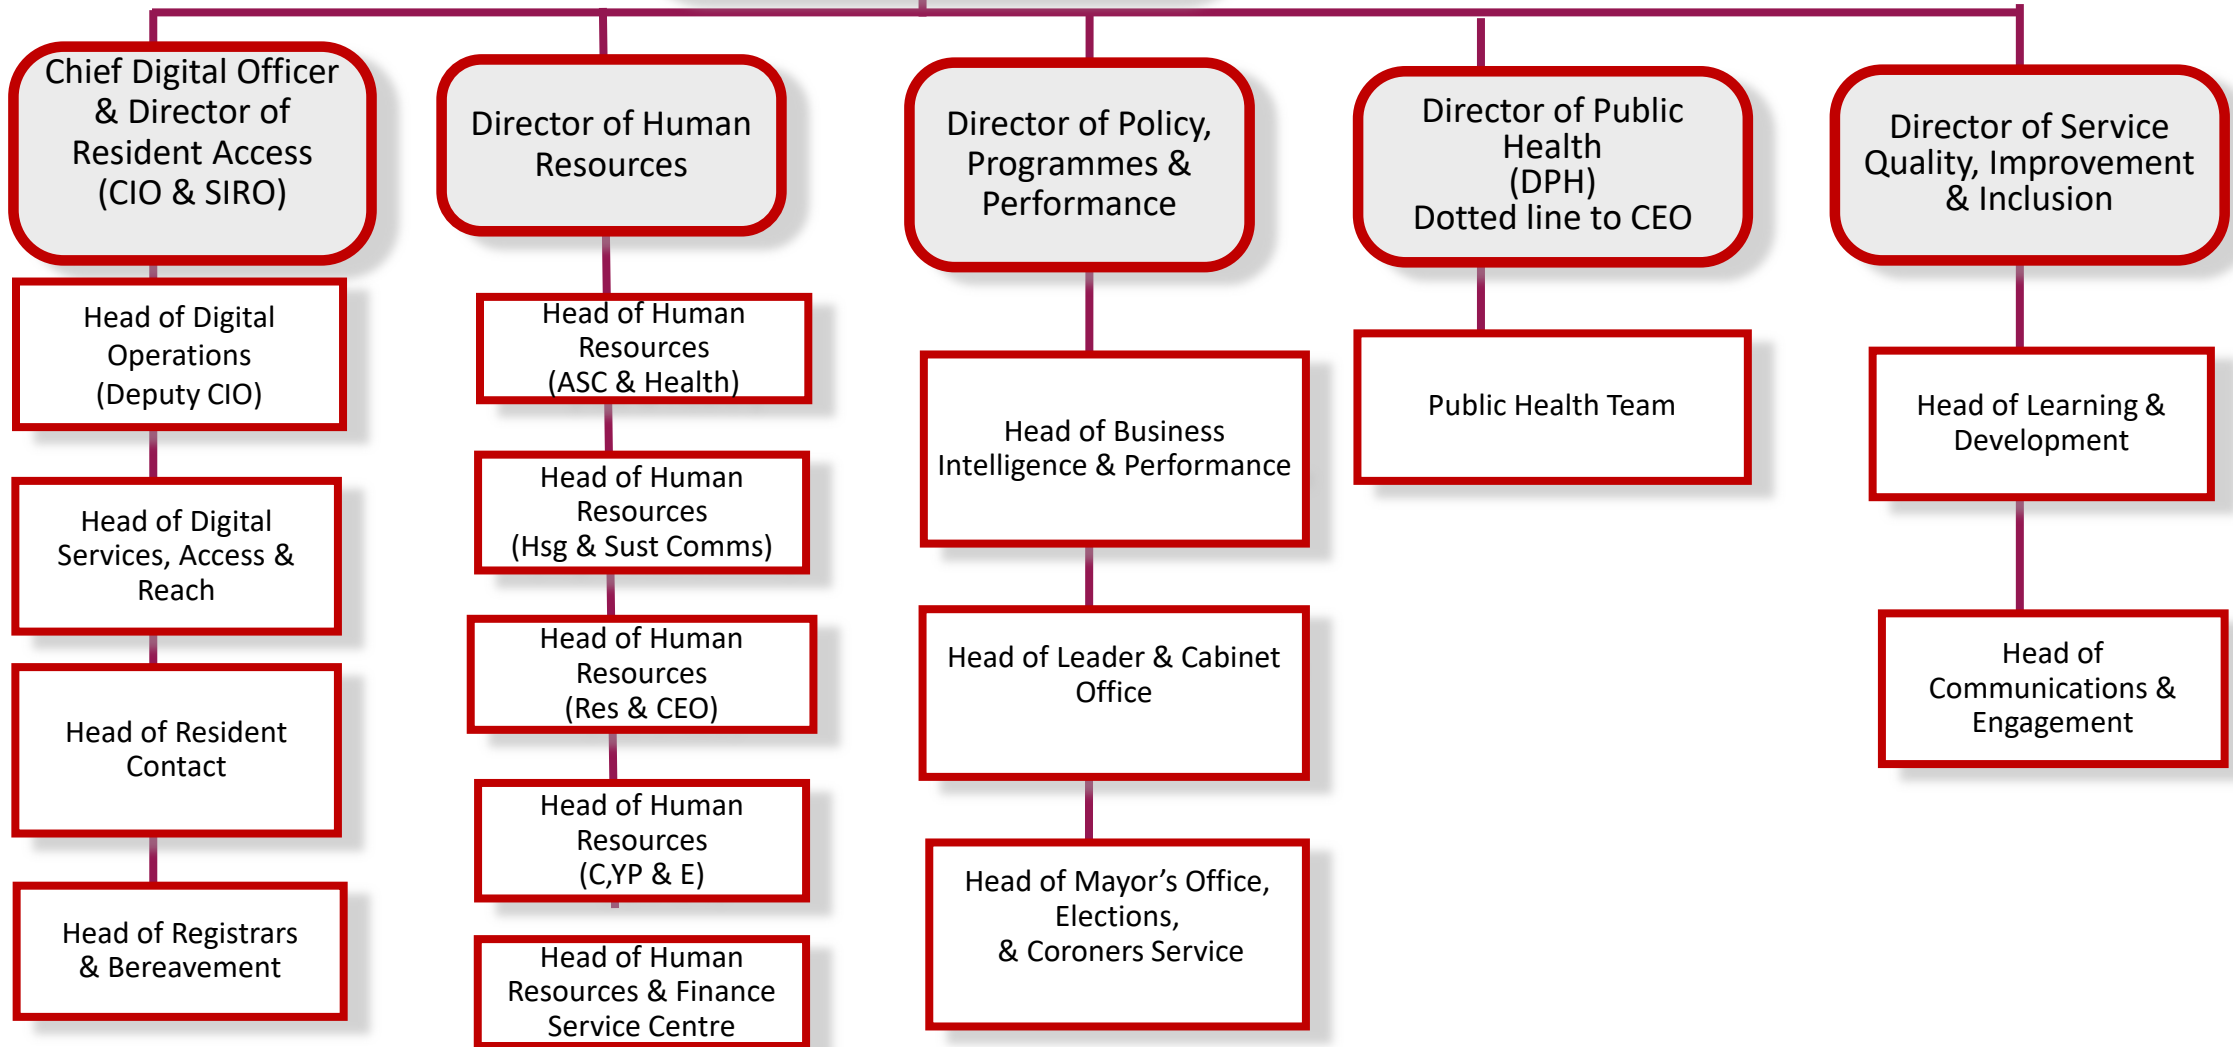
Chief Digital Officer & Director of Resident Access (CIO & SIRO)

Head of Digital Operations (Deputy CIO)

Head of Digital Services, Access & Reach

Head of Resident Contact

Head of Registrars & Bereavement

Director of Human Resources

Head of Human Resources (ASC & Health)

Head of Human Resources (Hsg & Sust Comms)

Head of Human Resources (Res & CEO)

Head of Human Resources (C,YP & E)

Head of Human Resources & Finance Service Centre

Director of Policy, Programmes & Performance

Head of Business Intelligence & Performance

Head of Leader & Cabinet Office

Head of Mayor’s Office, Elections, & Coroners Service

Director of Public Health (DPH) Dotted line to CEO

Public Health Team

Director of Service Quality, Improvement & Inclusion

Head of Learning & Development

Head of Communications & Engagement